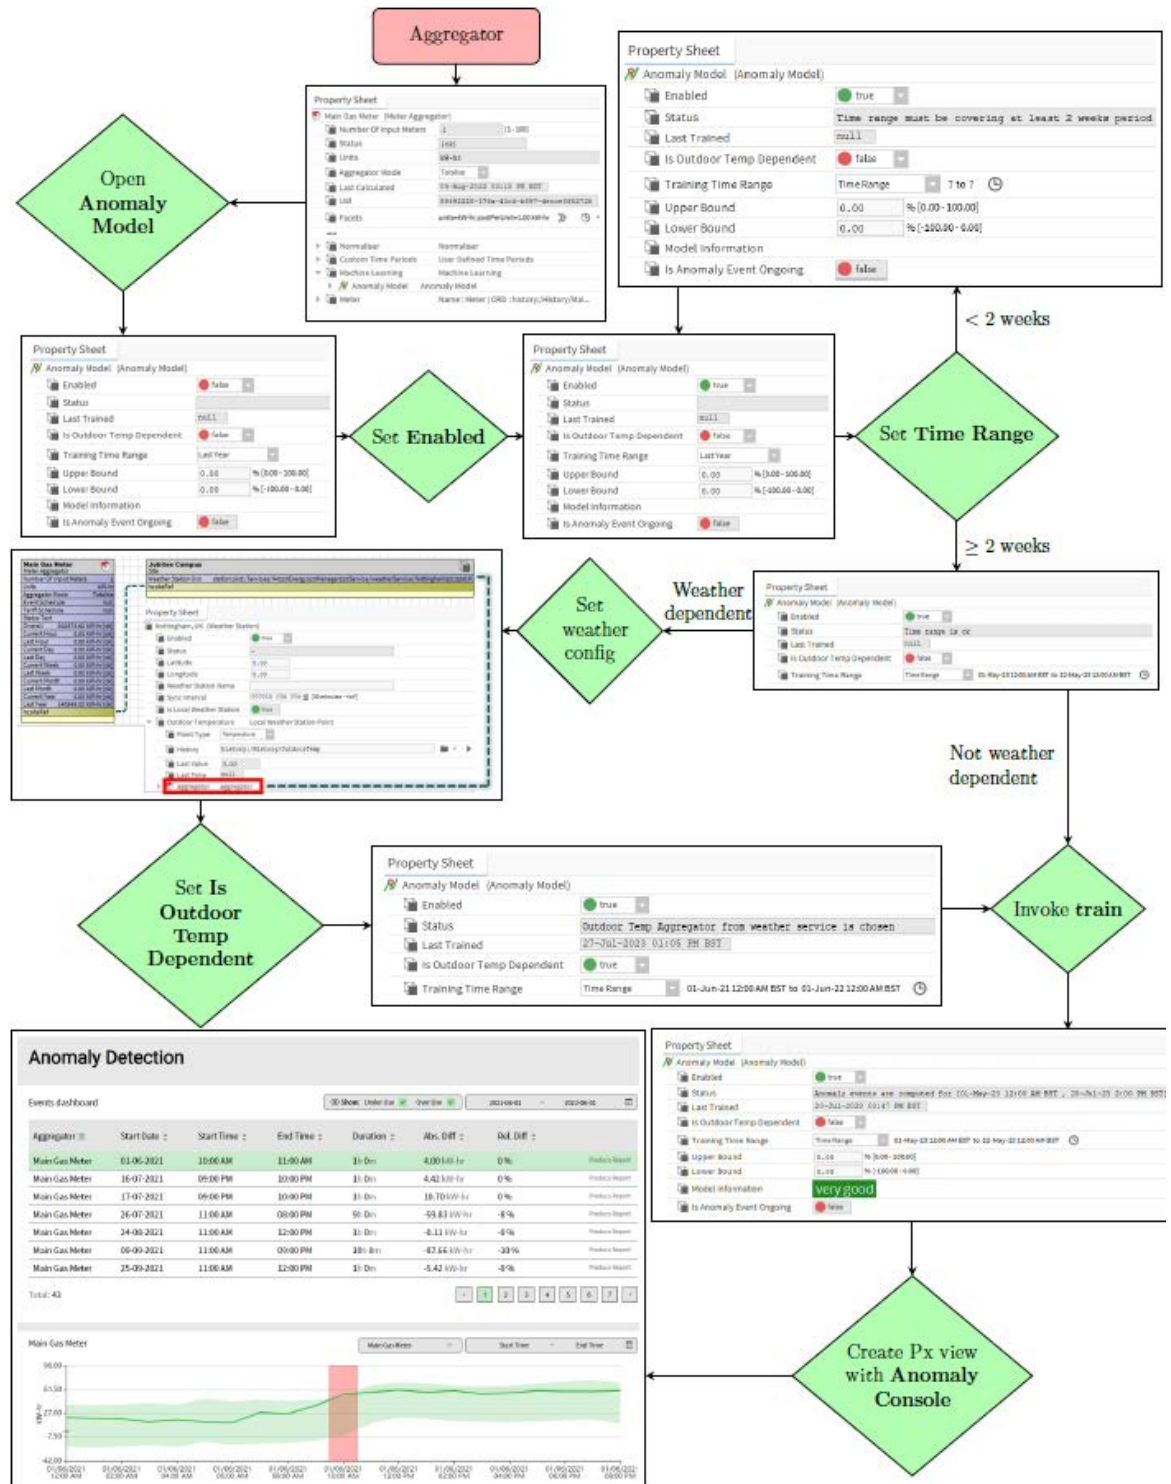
Aggregator

Property Sheet
Main Gas Meter (Meter Aggregator)
Number Of Input Meters
Status
Units
Aggregator Mode
Last Calculated
Uid
Facets
Normaliser
Custom Time Periods
Machine Learning
Anomaly Model
Meter

Open Anomaly Model

Property Sheet
Anomaly Model (Anomaly Model)
Enabled true
Status Time range must be covering at least 2 weeks period
Last Trained null
Is Outdoor Temp Dependent false
Training Time Range TimeRange ? to ?
Upper Bound 0.00 % [0.00 - 100.00]
Lower Bound 0.00 % [-100.00 - 0.00]
Model Information
Is Anomaly Event Ongoing false

< 2 weeks

Property Sheet
Anomaly Model (Anomaly Model)
Enabled false
Status
Last Trained null
Is Outdoor Temp Dependent false
Training Time Range Last Year
Upper Bound 0.00 % [0.00 - 100.00]
Lower Bound 0.00 % [-100.00 - 0.00]
Model Information
Is Anomaly Event Ongoing false

Set Enabled

Property Sheet
Anomaly Model (Anomaly Model)
Enabled true
Status
Last Trained null
Is Outdoor Temp Dependent false
Training Time Range Last Year
Upper Bound 0.00 % [0.00 - 100.00]
Lower Bound 0.00 % [-100.00 - 0.00]
Model Information
Is Anomaly Event Ongoing false

Set Time Range

≥ 2 weeks

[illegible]

Set weather config

Weather dependent

Property Sheet
Anomaly Model (Anomaly Model)
Enabled true
Status Time range is ok
Last Trained null
Is Outdoor Temp Dependent false
Training Time Range TimeRange

Not weather dependent

Set Is Outdoor Temp Dependent

Property Sheet
Anomaly Model (Anomaly Model)
Enabled true
Status Outdoor Temp Aggregator from weather service is chosen
Last Trained 27-Jul-2023 01:05 PM BST
Is Outdoor Temp Dependent true
Training Time Range Time Range 01-Jun-21 12:00 AM BST to 01-Jun-22 12:00 AM BST

Invoke train

Anomaly Detection
Events dashboard

| Aggregator | Start Date | Start Time | End Time | Duration | Abs. Diff | Rel. Diff |
|---|---|---|---|---|---|---|
| Main Gas Meter | 01-06-2021 | 10:00 AM | 11:00 AM | 1h 0m | 4.00 kW-hr | 0% |
| Main Gas Meter | 16-07-2021 | 09:00 PM | 10:00 PM | 1h 0m | 4.42 kW-hr | 0% |
| Main Gas Meter | 17-07-2021 | 09:00 PM | 10:00 PM | 1h 0m | 18.70 kW-hr | 0% |
| Main Gas Meter | 26-07-2021 | 11:00 AM | 08:00 PM | 9h 0m | -59.83 kW-hr | -8% |
| Main Gas Meter | 24-08-2021 | 11:00 AM | 12:00 PM | 1h 0m | -0.11 kW-hr | -0% |
| Main Gas Meter | 09-09-2021 | 11:00 AM | 09:00 PM | 10h 0m | -87.66 kW-hr | -10% |
| Main Gas Meter | 25-09-2021 | 11:00 AM | 12:00 PM | 1h 0m | -5.42 kW-hr | -0% |

Total: 43

Main Gas Meter

Property Sheet
Anomaly Model (Anomaly Model)
Enabled true
Status
Last Trained
Is Outdoor Temp Dependent false
Training Time Range
Upper Bound
Lower Bound
Model Information very good
Is Anomaly Event Ongoing false

Create Px view with Anomaly Console